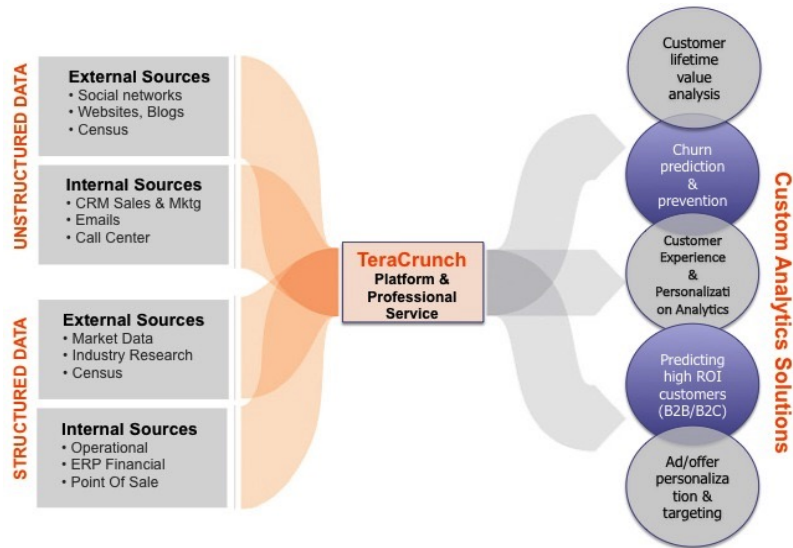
UNSTRUCTURED DATA

External Sources
• Social networks
• Websites, Blogs
• Census

Internal Sources
• CRM Sales & Mktg
• Emails
• Call Center

STRUCTURED DATA

External Sources
• Market Data
• Industry Research
• Census

Internal Sources
• Operational
• ERP Financial
• Point Of Sale

TeraCrunch
Platform & Professional Service

Customer lifetime value analysis

Churn prediction & prevention

Customer Experience & Personalization Analytics

Predicting high ROI customers (B2B/B2C)

Ad/offer personalization & targeting

Custom Analytics Solutions